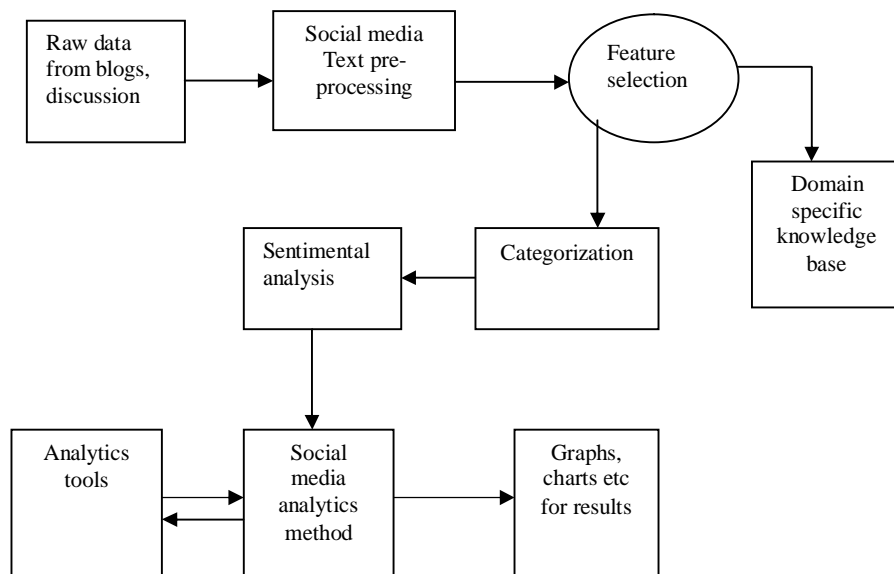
Raw data from blogs, discussion

Social media Text preprocessing

Feature selection

Domain specific knowledge base

Sentimental analysis

Categorization

Analytics tools

Social media analytics method

Graphs, charts etc for results